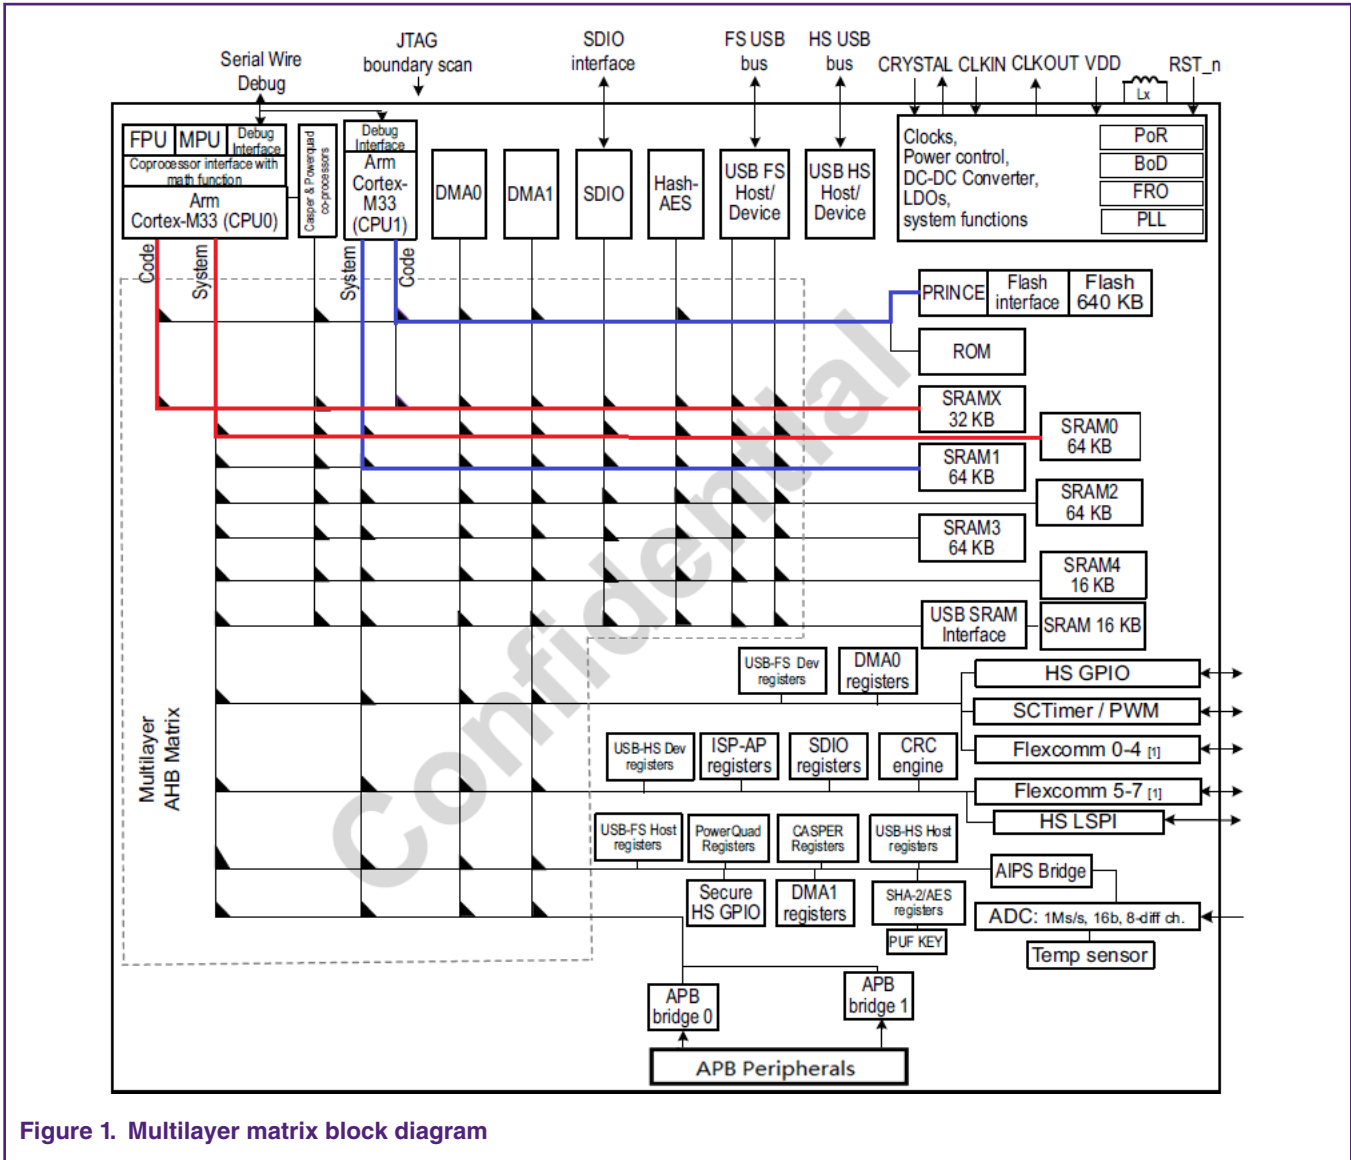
Serial Wire Debug

JTAG boundary scan

SDIO interface

FS USB bus

HS USB bus

CRYSTAL CLKIN CLKOUT VDD

Lx

RST_n

FPU MPU Debug Interface

Coprocessor interface with math function

Arm Cortex-M33 (CPU0)

Casper & Powerquad co-processors

Debug Interface

Arm Cortex-M33 (CPU1)

DMA0

DMA1

SDIO

Hash-AES

USB FS Host/ Device

USB HS Host/ Device

Clocks, Power control, DC-DC Converter, LDOs, system functions

PoR

BoD

FRO

PLL

Code

System

System

Code

PRINCE

Flash interface

Flash 640 KB

ROM

SRAMX 32 KB

SRAM0 64 KB

SRAM1 64 KB

SRAM2 64 KB

SRAM3 64 KB

SRAM4 16 KB

USB SRAM Interface

SRAM 16 KB

Confidential

USB-FS Dev registers

DMA0 registers

HS GPIO

SCTimer / PWM

Multilayer AHB Matrix

USB-HS Dev registers

ISP-AP registers

SDIO registers

CRC engine

Flexcomm 0-4 [1]

Flexcomm 5-7 [1]

HS LSPI

USB-FS Host registers

PowerQuad Registers

CASPER Registers

USB-HS Host registers

AIPS Bridge

Secure HS GPIO

DMA1 registers

SHA-2/AES registers

PUF KEY

ADC: 1Ms/s, 16b, 8-diff ch.

Temp sensor

APB bridge 0

APB bridge 1

APB Peripherals

Figure 1. Multilayer matrix block diagram